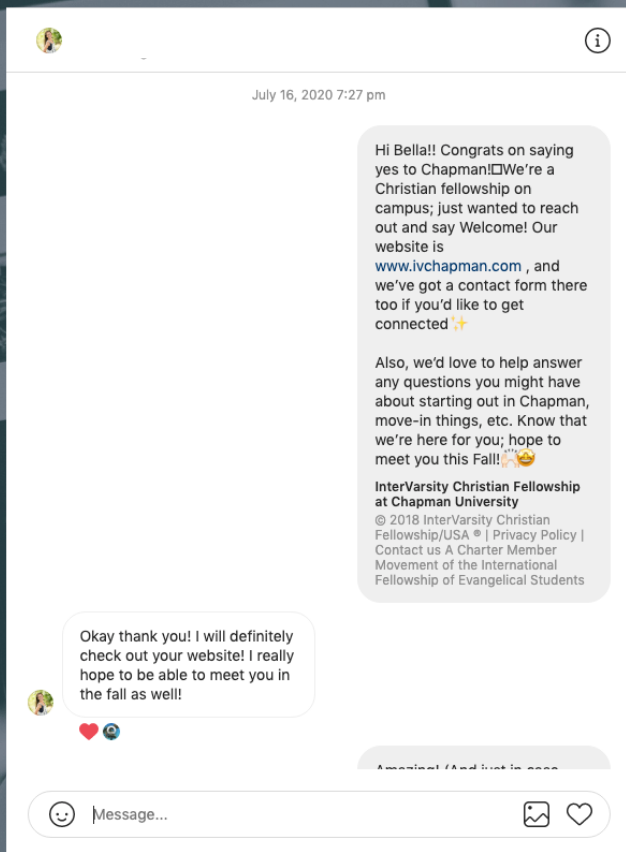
July 16, 2020 7:27 pm

Hi Bella!! Congrats on saying yes to Chapman!☐We're a Christian fellowship on campus; just wanted to reach out and say Welcome! Our website is www.ivchapman.com , and we've got a contact form there too if you'd like to get connected✨

Also, we'd love to help answer any questions you might have about starting out in Chapman, move-in things, etc. Know that we're here for you; hope to meet you this Fall!🙌🤩

InterVarsity Christian Fellowship at Chapman University
© 2018 InterVarsity Christian Fellowship/USA ® | Privacy Policy | Contact us A Charter Member Movement of the International Fellowship of Evangelical Students

Okay thank you! I will definitely check out your website! I really hope to be able to meet you in the fall as well!

Amazing! (And just in case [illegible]

Message...